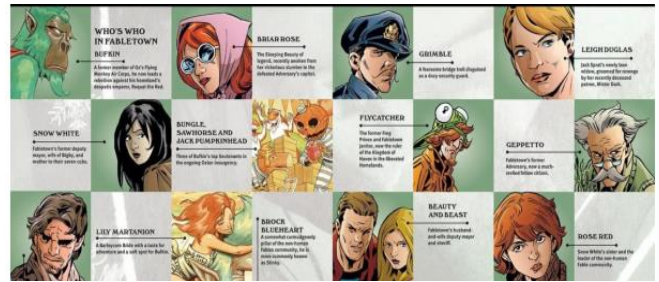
WHO'S WHO IN FABLETOWN

BUFKIN

A former member of Oz's Flying Monkey Air Corps, he now leads a rebellion against his homeland's despotic emperor, Roquat the Red.

BRIAR ROSE

The Sleeping Beauty of legend, recently awoken from her rickety slumber in the defeated Adversary's capitol.

GRIMBLE

A fearsome bridge troll disguised as a very recently guard.

LEIGH DUGLAS

Jack Sprat's newly lean widow, groomed for revenge by her recently deceased patron, Mister Dark.

SNOW WHITE

Fabletown's former deputy mayor, wife of Bigby, and mother to their seven cubs.

BUNGLE, SAWHORSE AND JACK PUMPKINHEAD

Three of Bufkin's top lieutenants in the ongoing Emerald insurgency.

FLYCATCHER

The former Frog Prince and Fabletown janitor, now the ruler of the Kingdom of Haven in the liberated Homelands.

GEPPETTO

Fabletown's former Adversary, now a much-reviled fellow citizen.

LILY MARTANION

A Barleycorn Bride with a taste for adventure and a soft spot for Bufkin.

BROCK BLUEBEART

A somewhat curmudgeonly pillar of the non-human Fable community, he is more commonly known as Stinky.

BEAUTY AND BEAST

Fabletown's husband-and-wife deputy mayor and sheriff.

ROSE RED

Snow White's sister and the leader of the non-human Fable community.